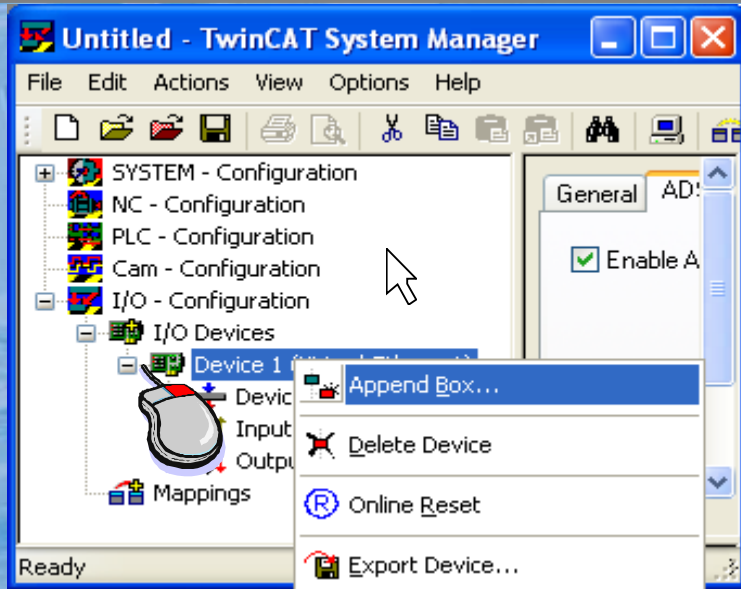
Untitled - TwinCAT System Manager

File Edit Actions View Options Help

SYSTEM - Configuration
NC - Configuration
PLC - Configuration
Cam - Configuration
I/O - Configuration
I/O Devices
Device 1 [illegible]
Devic
Input
Outpu
Mappings

General ADS
Enable A

Append Box...
Delete Device
Online Reset
Export Device...

Ready